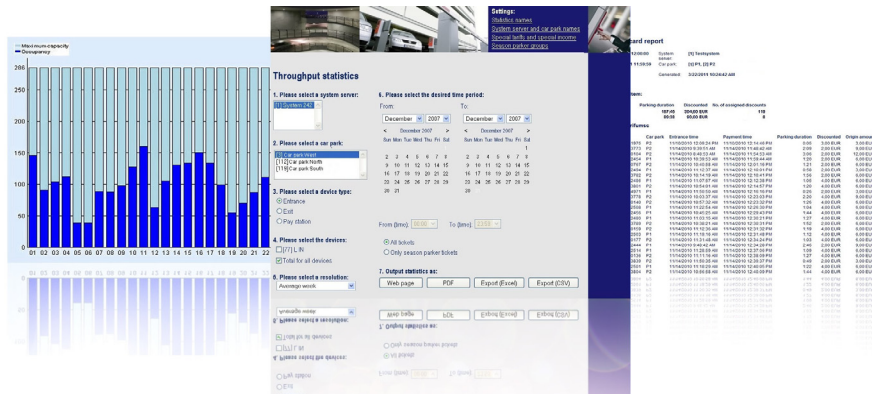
Maximum capacity
Occupancy

250
200
150
100
50
0

01 02 03 04 05 06 07 08 09 10 11 12 13 14 15 16 17 18 19 20 21 22

Settings:
Statistics names
System server and car park names
Special tariffs and special income
Season parker groups

Throughput statistics

1. Please select a system server:
[1] System 242

2. Please select a car park:
[1] Car park West
[112] Car park North
[119] Car park South

3. Please select a device type:
Entrance
Exit
Pay station

4. Please select the devices:
[7/7] LIN
Total for all devices

5. Please select a resolution:
Average week

6. Please select the desired time period:
From:
December 2007
< December 2007 >
Sun Mon Tue Wed Thu Fri Sat
1
2 3 4 5 6 7 8
9 10 11 12 13 14 15
16 17 18 19 20 21 22
23 24 25 26 27 28 29
30 31

To:
December 2007
Sun Mon Tue Wed Thu Fri Sat
1
2 3 4 5 6 7 8
9 10 11 12 13 14 15
16 17 18 19 20 21 22
23 24 25 26 27 28 29
30 31

From (time): 00:00 To (time): 23:59

All tickets
Only season parker tickets

7. Output statistics as:
Web page PDF Export (Excel) Export (CSV)

card report

12:00:00 System server: [1] Testsystem
11:59:59 Car park: [1] P1, [2] P2
Generated: 12/1/2011 10:20:42 AM

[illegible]

Parking duration Discounted No. of assigned discounts
187:45 204,00 EUR 118
00:20 60,00 EUR 8

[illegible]

Car park Entrance time Payment time Parking duration Discounted Origin amount
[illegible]